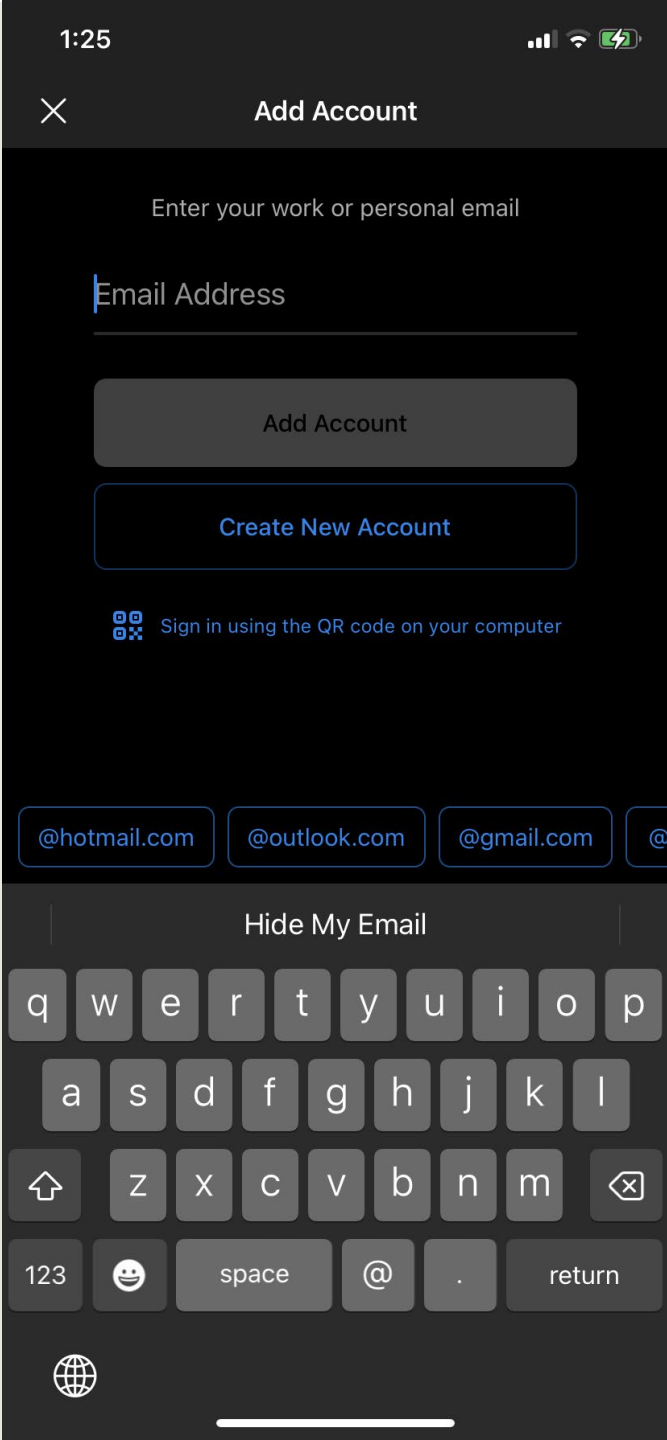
1:25

Add Account

Enter your work or personal email

Email Address

Add Account

Create New Account

Sign in using the QR code on your computer

@hotmail.com @outlook.com @gmail.com @

Hide My Email

q w e r t y u i o p
a s d f g h j k l
z x c v b n m
123 space @ . return